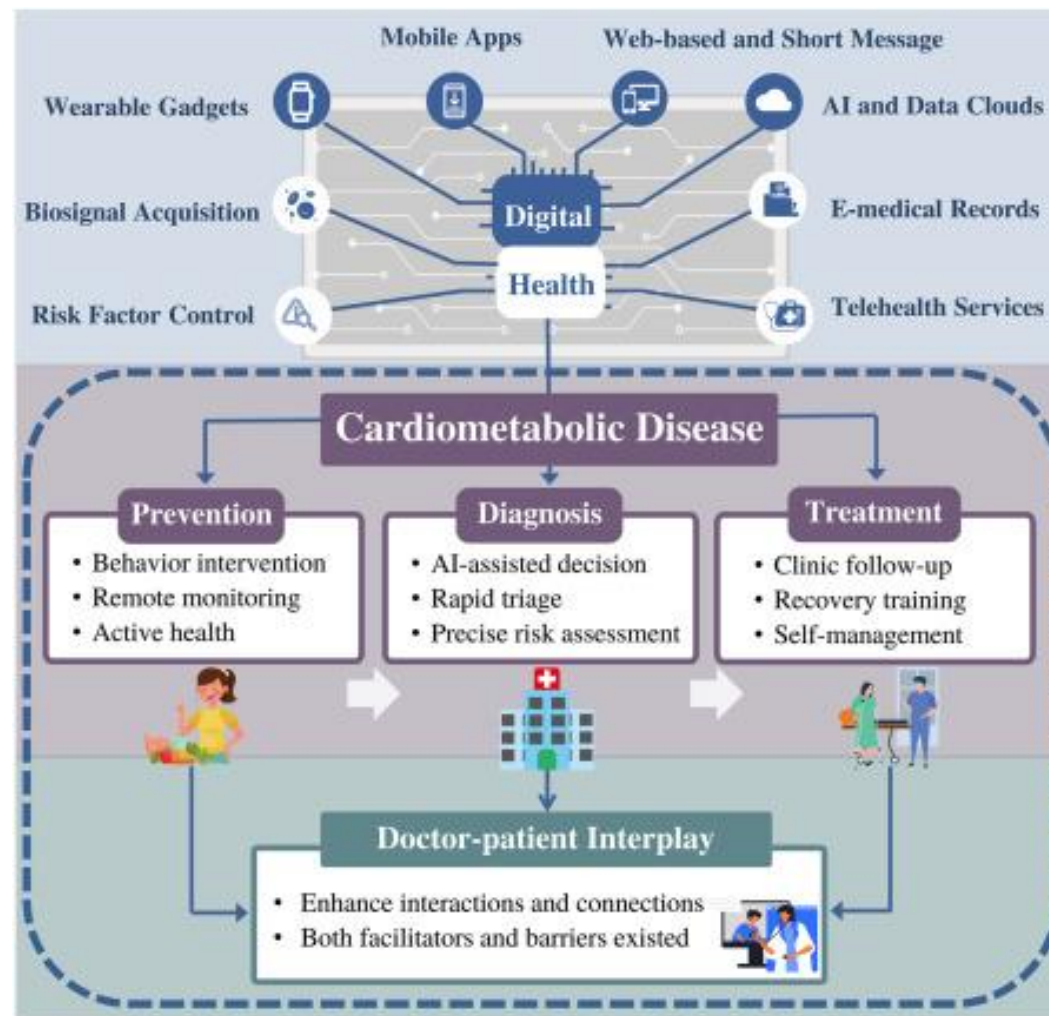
Mobile Apps

Web-based and Short Message

Wearable Gadgets

AI and Data Clouds

Biosignal Acquisition

Digital

E-medical Records

Health

Risk Factor Control

Telehealth Services

Cardiometabolic Disease

Prevention
• Behavior intervention
• Remote monitoring
• Active health

Diagnosis
• AI-assisted decision
• Rapid triage
• Precise risk assessment

Treatment
• Clinic follow-up
• Recovery training
• Self-management

Doctor-patient Interplay
• Enhance interactions and connections
• Both facilitators and barriers existed